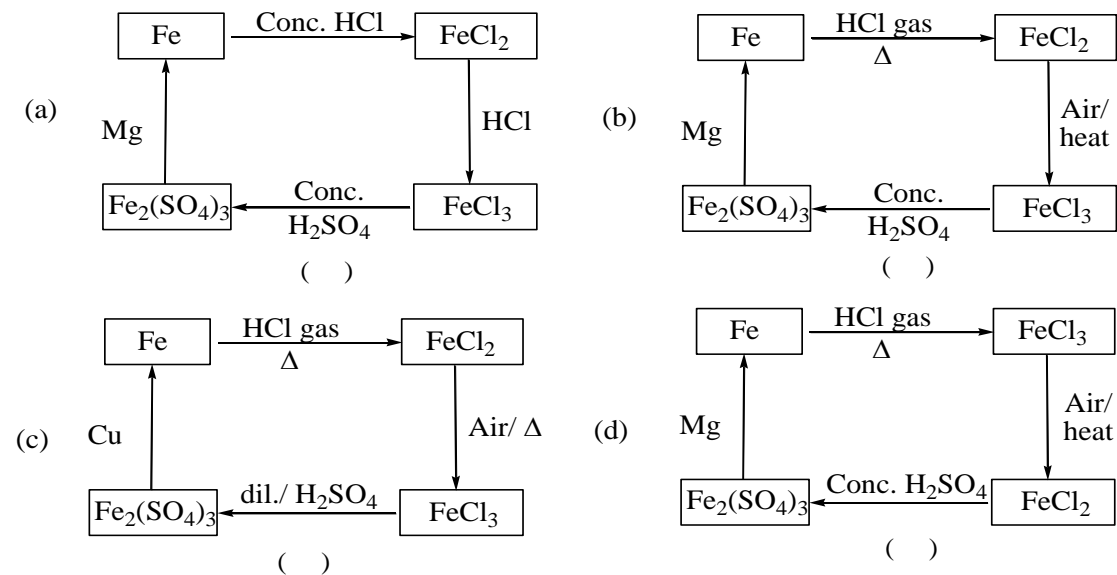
(a)

Fe → Conc. HCl → $FeCl_2$

HCl

$FeCl_3$

Conc. $H_2SO_4$

$Fe_2(SO_4)_3$

Mg

( )

(b)

Fe → HCl gas $\Delta$ → $FeCl_2$

Air/ heat

$FeCl_3$

Conc. $H_2SO_4$

$Fe_2(SO_4)_3$

Mg

( )

(c)

Fe → HCl gas $\Delta$ → $FeCl_2$

Air/ $\Delta$

$FeCl_3$

dil./ $H_2SO_4$

$Fe_2(SO_4)_3$

Cu

( )

(d)

Fe → HCl gas $\Delta$ → $FeCl_3$

Air/ heat

$FeCl_2$

Conc. $H_2SO_4$

$Fe_2(SO_4)_3$

Mg

( )